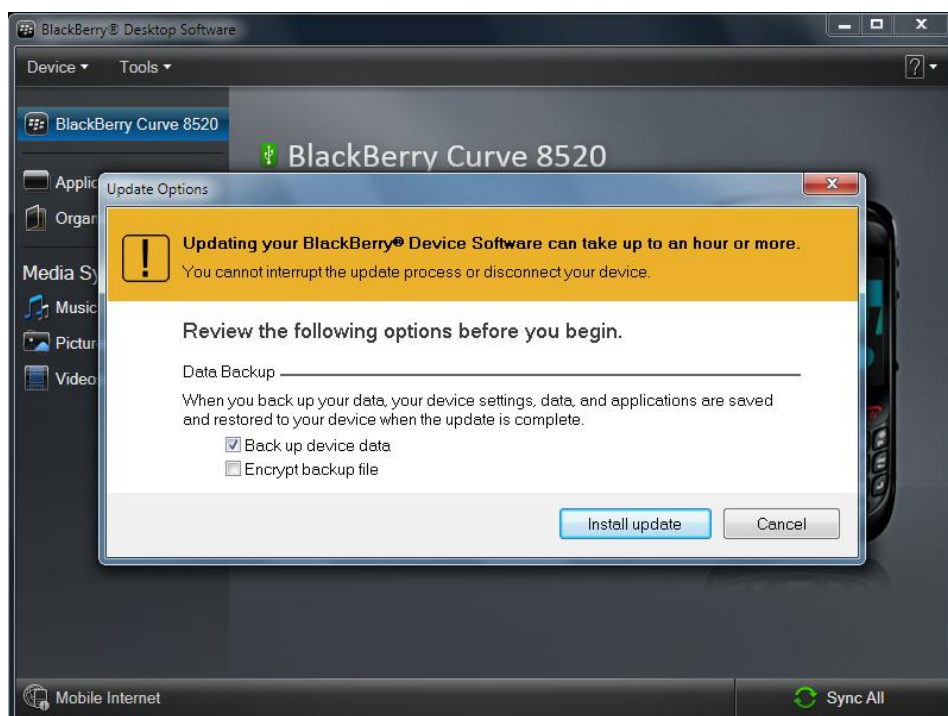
BlackBerry® Desktop Software

Device ▾ Tools ▾

?

BlackBerry Curve 8520

BlackBerry Curve 8520

Applic

Organ

Media Sy

Music

Pictur

Video

Update Options

Updating your BlackBerry® Device Software can take up to an hour or more.
You cannot interrupt the update process or disconnect your device.

Review the following options before you begin.

Data Backup

When you back up your data, your device settings, data, and applications are saved and restored to your device when the update is complete.

Back up device data

Encrypt backup file

Install update

Cancel

Mobile Internet

Sync All